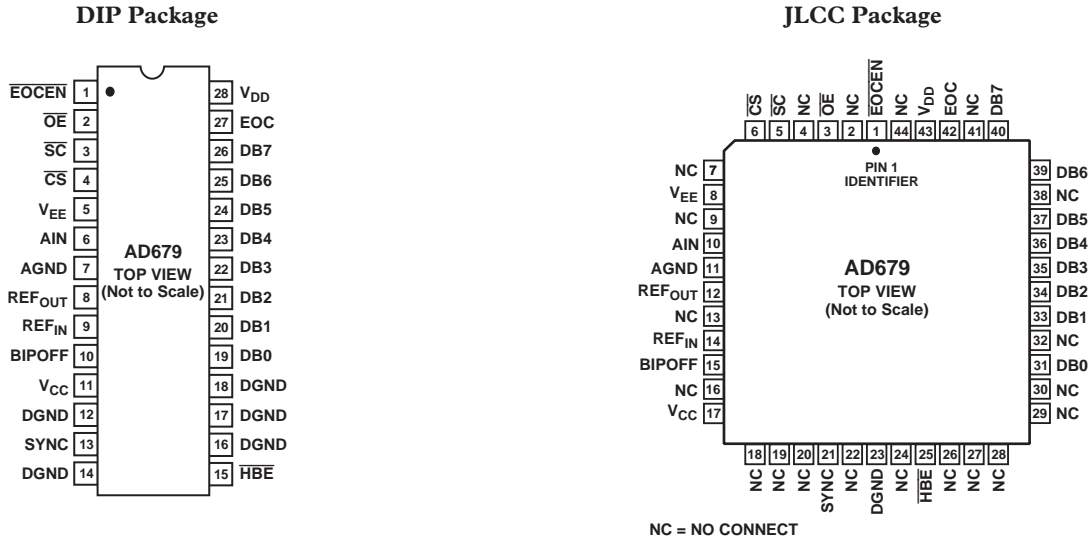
DIP Package

$\overline{EOCEN}$ 1
$\overline{OE}$ 2
$\overline{SC}$ 3
$\overline{CS}$ 4
$V_{EE}$ 5
AIN 6
AGND 7
$REF_{OUT}$ 8
$REF_{IN}$ 9
BIPOFF 10
$V_{CC}$ 11
DGND 12
SYNC 13
DGND 14

AD679
TOP VIEW
(Not to Scale)

28 $V_{DD}$
27 EOC
26 DB7
25 DB6
24 DB5
23 DB4
22 DB3
21 DB2
20 DB1
19 DB0
18 DGND
17 DGND
16 DGND
15 $\overline{HBE}$

JLCC Package

$\overline{CS}$ 6
$\overline{SC}$ 5
NC 4
$\overline{OE}$ 3
NC 2
$\overline{EOCEN}$ 1
NC 44
$V_{DD}$ 43
EOC 42
NC 41
DB7 40

PIN 1
IDENTIFIER

NC 7
$V_{EE}$ 8
NC 9
AIN 10
AGND 11
$REF_{OUT}$ 12
NC 13
$REF_{IN}$ 14
BIPOFF 15
NC 16
$V_{CC}$ 17

AD679
TOP VIEW
(Not to Scale)

39 DB6
38 NC
37 DB5
36 DB4
35 DB3
34 DB2
33 DB1
32 NC
31 DB0
30 NC
29 NC

18 NC
19 NC
20 NC
21 SYNC
22 NC
23 DGND
24 NC
25 $\overline{HBE}$
26 NC
27 NC
28 NC

NC = NO CONNECT